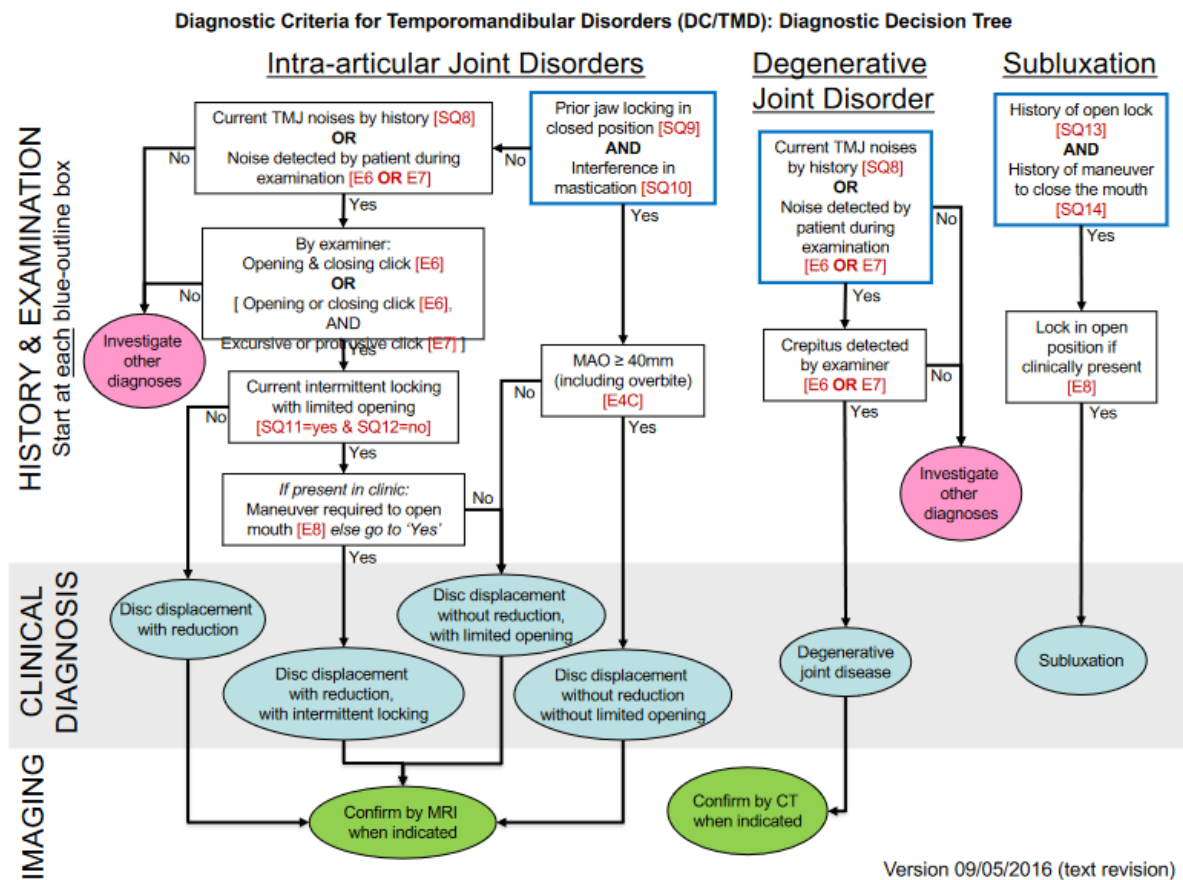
Diagnostic Criteria for Temporomandibular Disorders (DC/TMD): Diagnostic Decision Tree

HISTORY & EXAMINATION
Start at each blue-outline box

Intra-articular Joint Disorders

Current TMJ noises by history [SQ8] OR Noise detected by patient during examination [E6 OR E7]

Prior jaw locking in closed position [SQ9] AND Interference in mastication [SQ10]

No

No

Yes

Yes

By examiner: Opening & closing click [E6] OR [ Opening or closing click [E6], AND Excursive or protrusive click [E7] ]

No

Investigate other diagnoses

Yes

Current intermittent locking with limited opening [SQ11=yes & SQ12=no]

No

MAO ≥ 40mm (including overbite) [E4C]

No

Yes

Yes

If present in clinic: Maneuver required to open mouth [E8] else go to 'Yes'

No

Yes

Degenerative Joint Disorder

Current TMJ noises by history [SQ8] OR Noise detected by patient during examination [E6 OR E7]

No

Yes

Crepitus detected by examiner [E6 OR E7]

No

Yes

Investigate other diagnoses

Subluxation

History of open lock [SQ13] AND History of maneuver to close the mouth [SQ14]

Yes

Lock in open position if clinically present [E8]

Yes

CLINICAL DIAGNOSIS

Disc displacement with reduction

Disc displacement with reduction, with intermittent locking

Disc displacement without reduction, with limited opening

Disc displacement without reduction without limited opening

Degenerative joint disease

Subluxation

IMAGING

Confirm by MRI when indicated

Confirm by CT when indicated

Version 09/05/2016 (text revision)